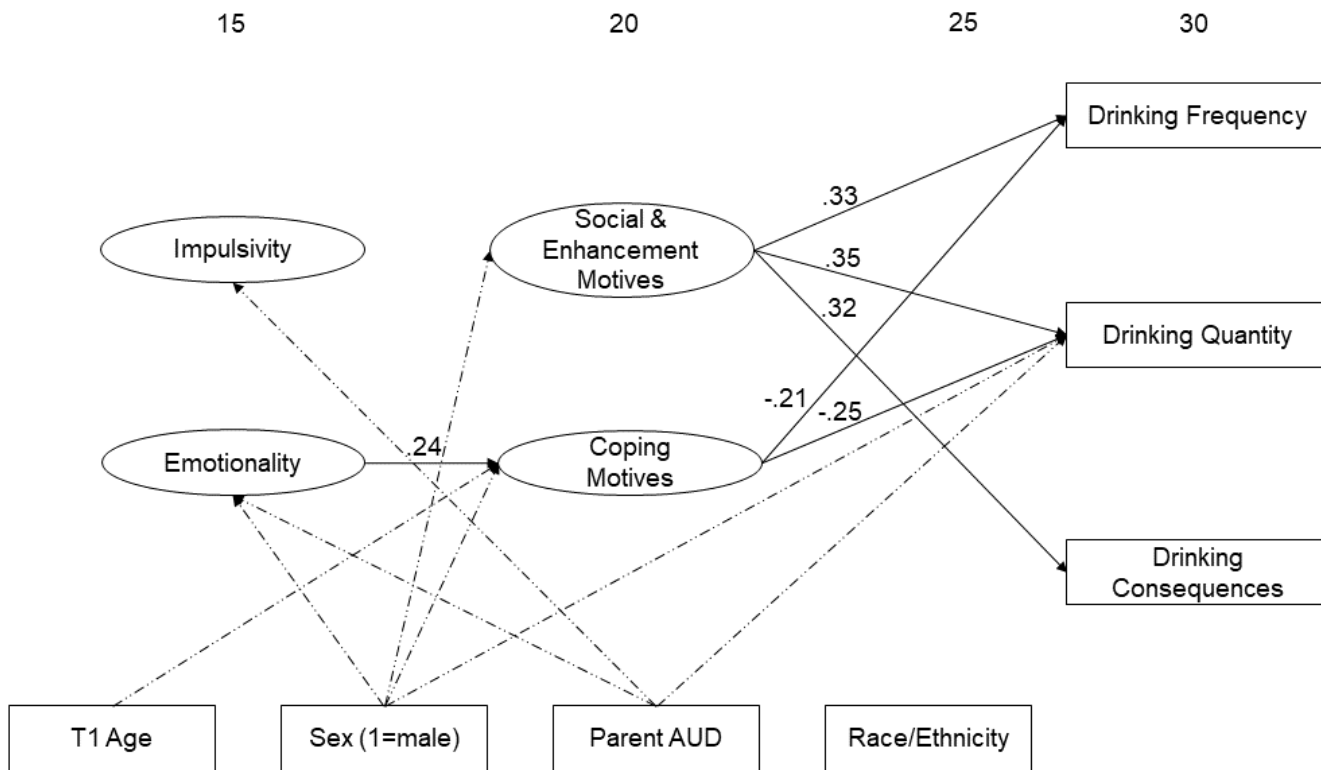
15 20 25 30

Drinking Frequency

Impulsivity

Social & Enhancement Motives

.33

.35

.32

Drinking Quantity

-.21

-.25

Emotionality

.24

Coping Motives

Drinking Consequences

T1 Age

Sex (1=male)

Parent AUD

Race/Ethnicity